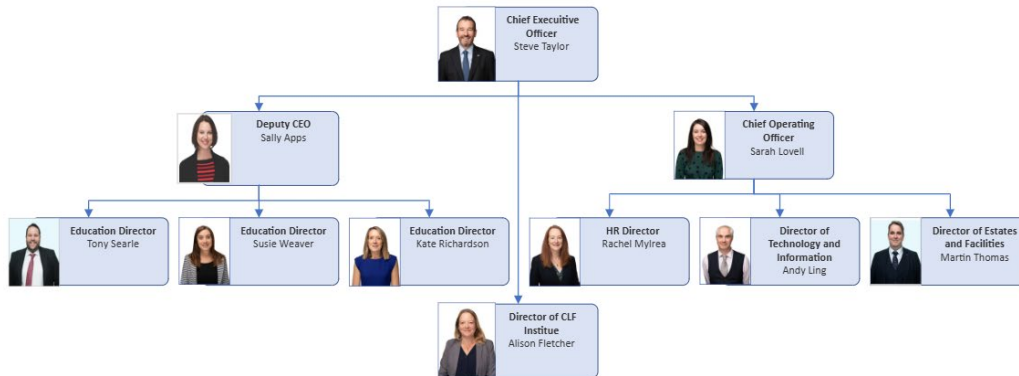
Chief Executive Officer
Steve Taylor

Deputy CEO
Sally Apps

Chief Operating Officer
Sarah Lovell

Education Director
Tony Searle

Education Director
Susie Weaver

Education Director
Kate Richardson

HR Director
Rachel Mylrea

Director of Technology and Information
Andy Ling

Director of Estates and Facilities
Martin Thomas

Director of CLF Institue
Alison Fletcher